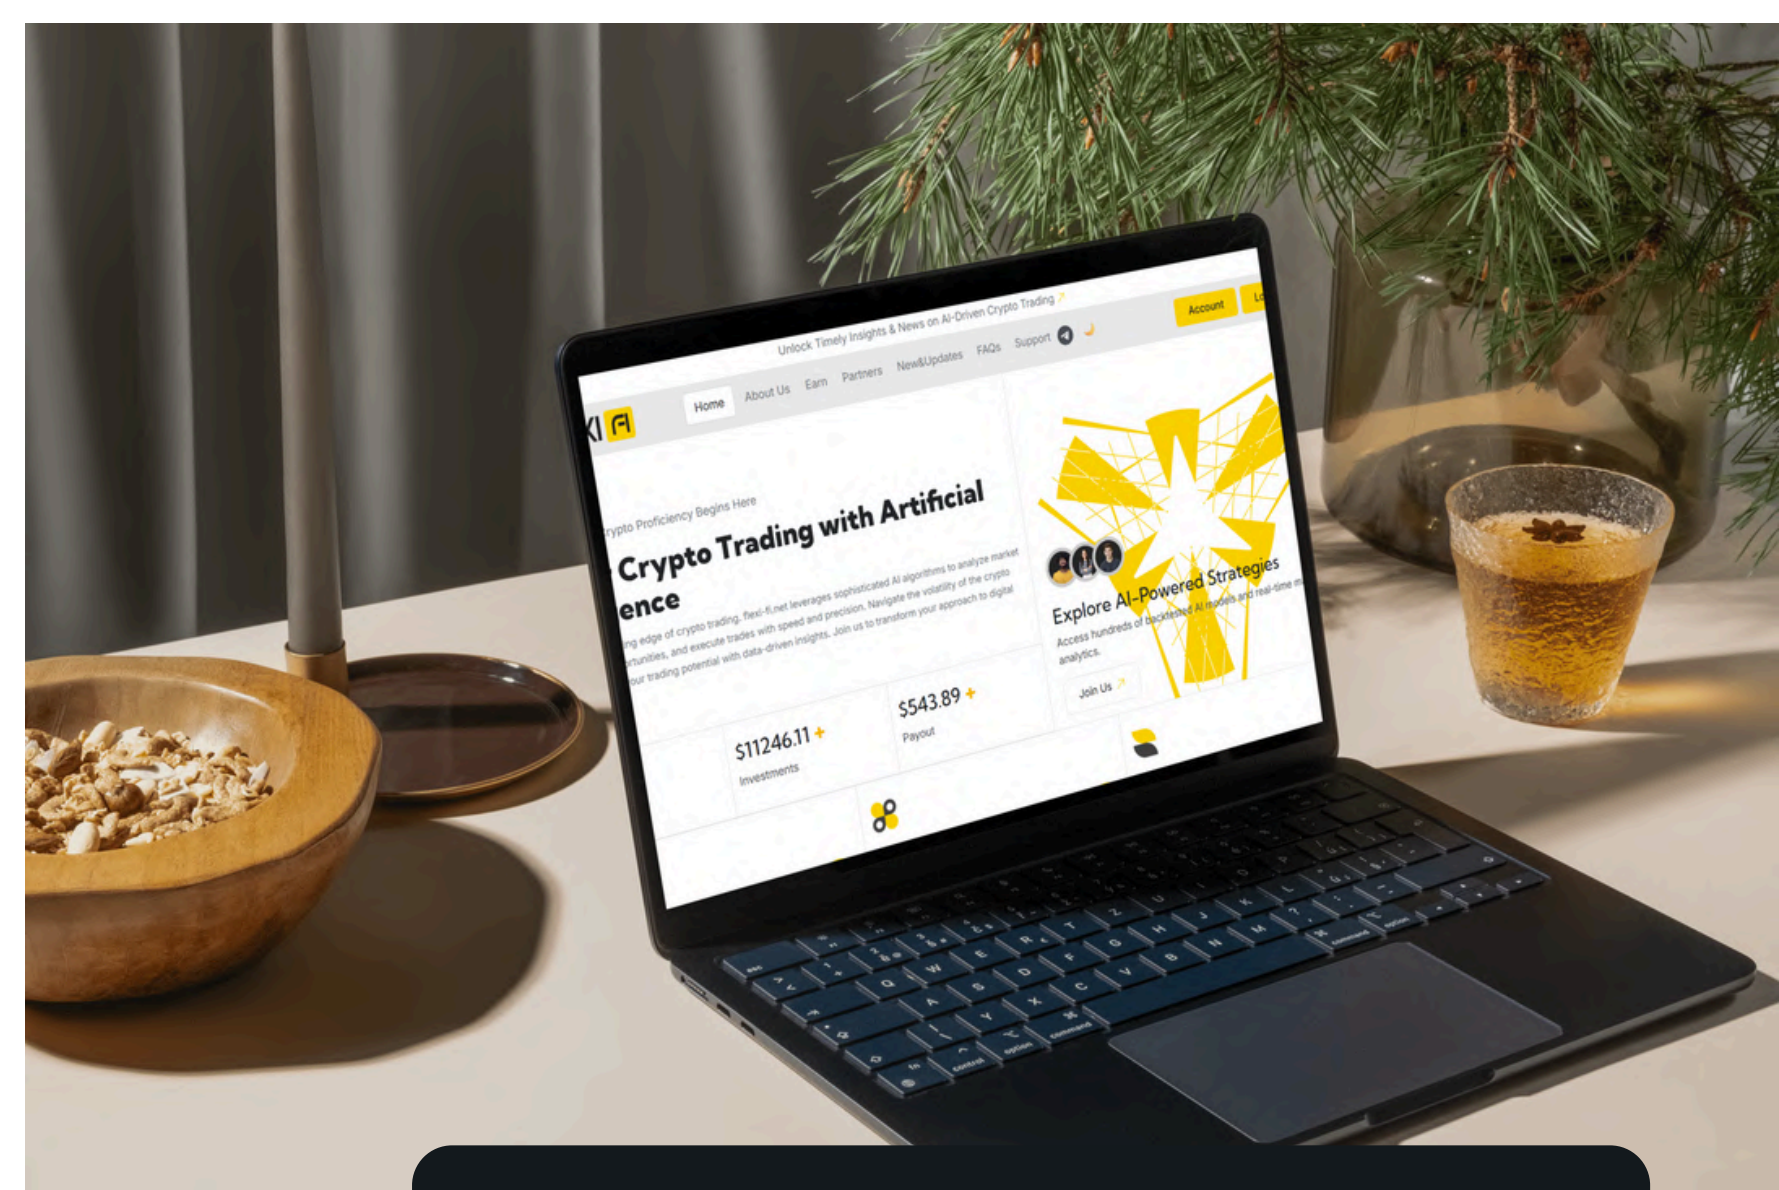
Unlock Timely Insights & News on AI-Driven Crypto Trading ↗

Account Lo

XI FI Home About Us Earn Partners New&Updates FAQs Support

rypto Proficiency Begins Here

Crypto Trading with Artificial ence

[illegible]ng edge of crypto trading, flexi-fi.net leverages sophisticated AI algorithms to analyze market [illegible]rtunities, and execute trades with speed and precision. Navigate the volatility of the crypto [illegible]our trading potential with data-driven insights. Join us to transform your approach to digital

Explore AI-Powered Strategies

Access hundreds of backtested AI models and real-time m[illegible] analytics.

Join Us ↗

$11246.11 +
Investments

$543.89 +
Payout